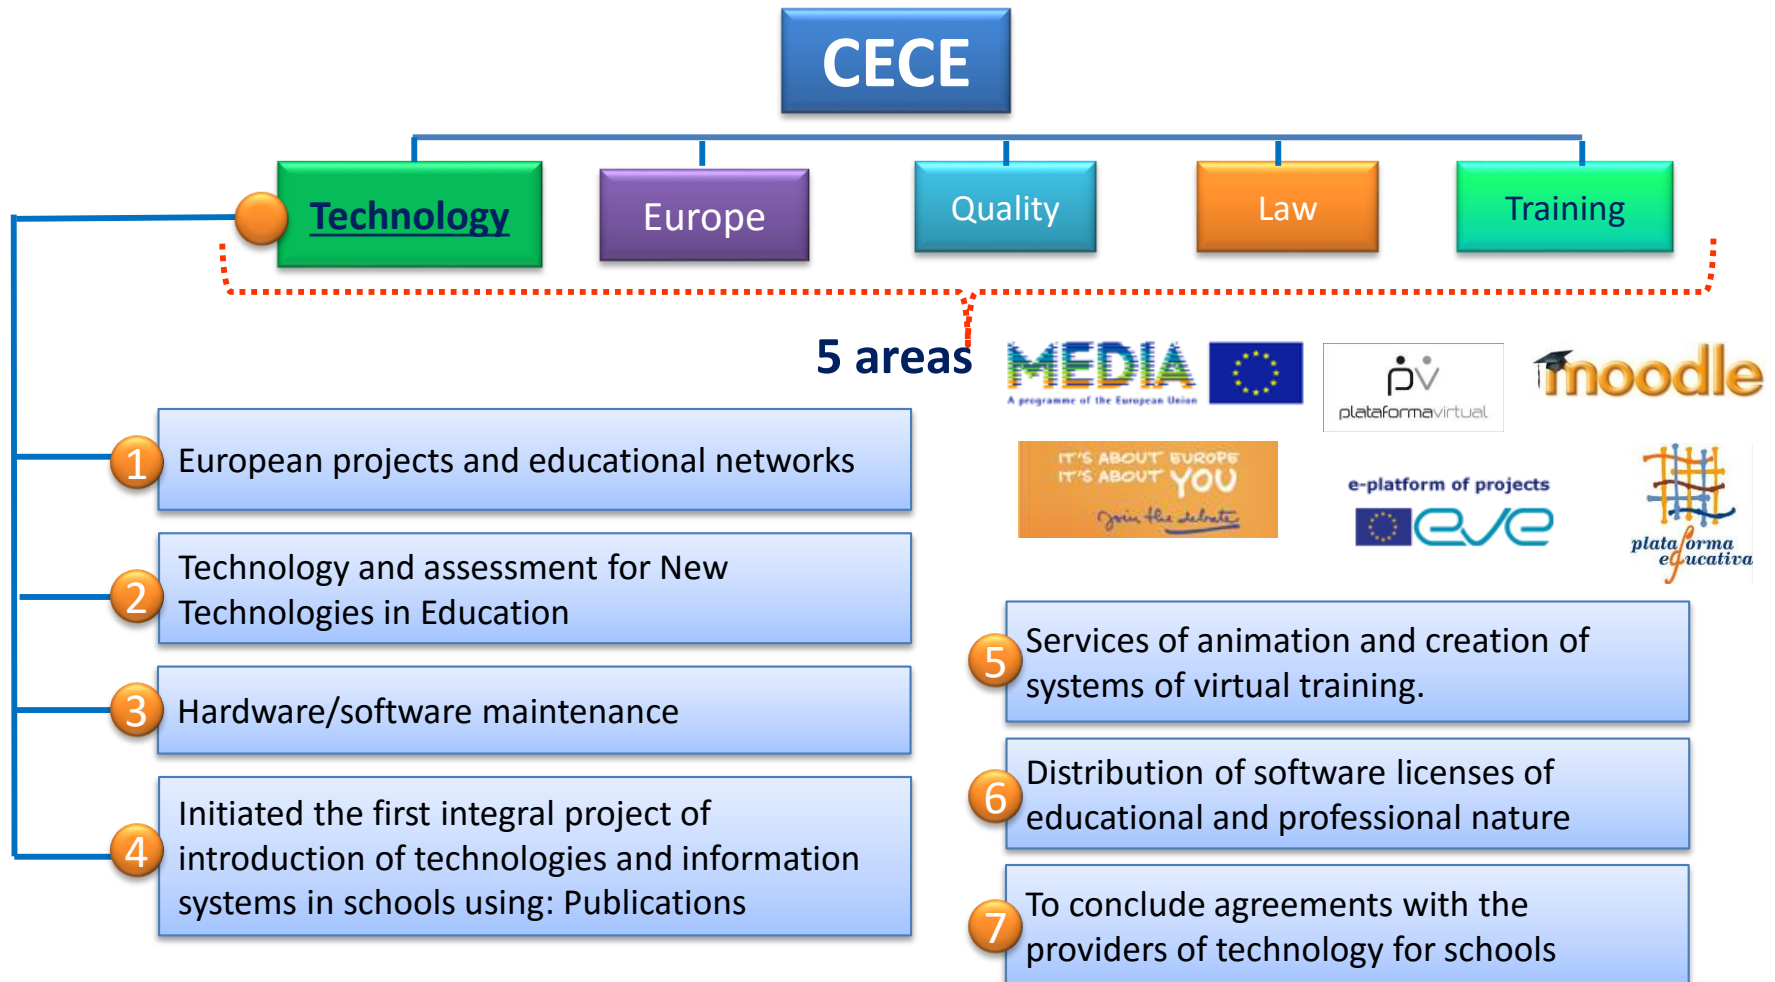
CECE

Technology

Europe

Quality

Law

Training

5 areas

MEDIA
A programme of the European Union

pv
plataformavirtual

moodle

IT'S ABOUT EUROPE
IT'S ABOUT YOU
Join the debate

e-platform of projects
eve

plataforma educativa

1 European projects and educational networks

2 Technology and assessment for New Technologies in Education

3 Hardware/software maintenance

4 Initiated the first integral project of introduction of technologies and information systems in schools using: Publications

5 Services of animation and creation of systems of virtual training.

6 Distribution of software licenses of educational and professional nature

7 To conclude agreements with the providers of technology for schools